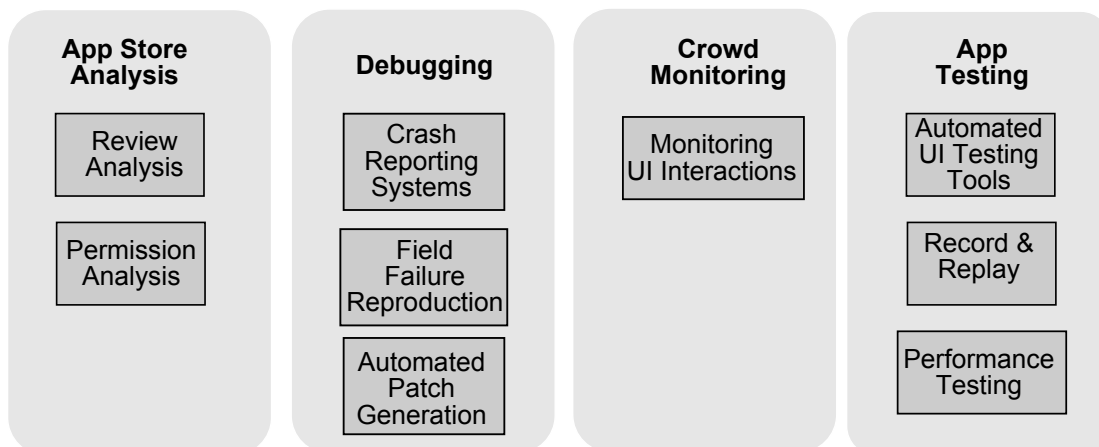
App Store Analysis

Review Analysis

Permission Analysis

Debugging

Crash Reporting Systems

Field Failure Reproduction

Automated Patch Generation

Crowd Monitoring

Monitoring UI Interactions

App Testing

Automated UI Testing Tools

Record & Replay

Performance Testing